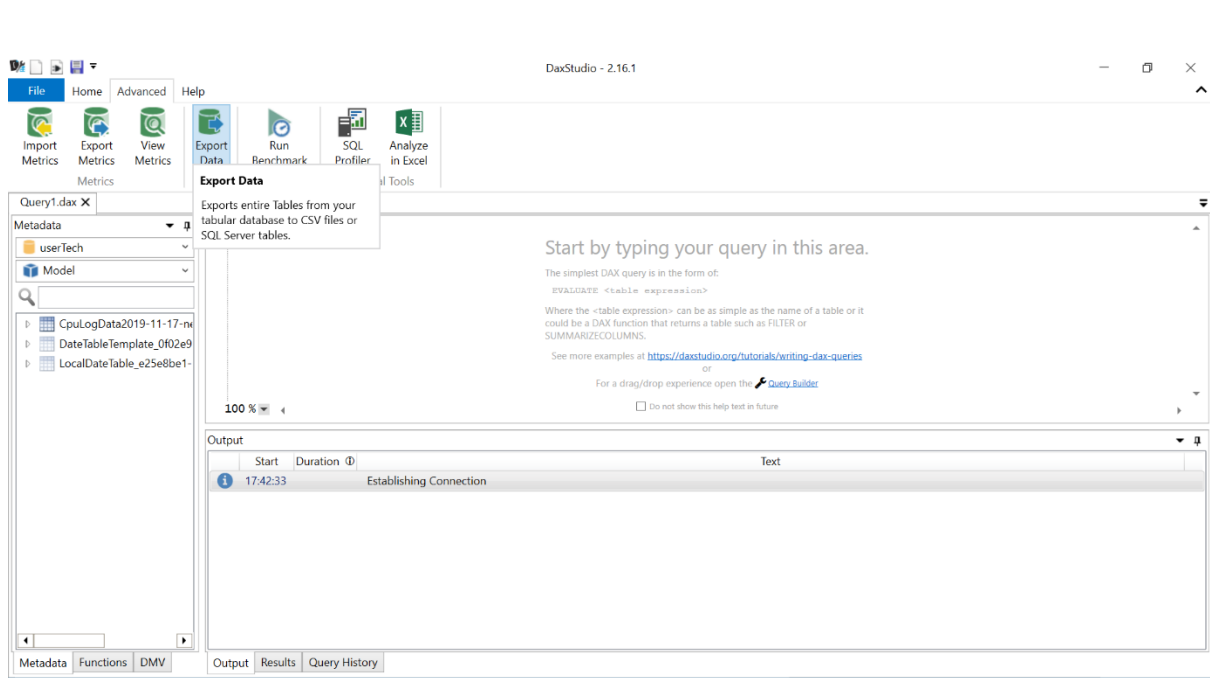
DaxStudio - 2.16.1

File Home Advanced Help

Import Metrics
Export Metrics
View Metrics
Metrics

Export Data

Run Benchmark

SQL Profiler

Analyze in Excel

al Tools

Export Data
Exports entire Tables from your tabular database to CSV files or SQL Server tables.

Query1.dax ×

Metadata

userTech

Model

CpuLogData2019-11-17-n
DateTableTemplate_0f02e9
LocalDateTable_e25e8be1-

Start by typing your query in this area.

The simplest DAX query is in the form of:

EVALUATE <table expression>

Where the <table expression> can be as simple as the name of a table or it could be a DAX function that returns a table such as FILTER or SUMMARIZECOLUMNS.

See more examples at https://daxstudio.org/tutorials/writing-dax-queries
or
For a drag/drop experience open the Query Builder

Do not show this help text in future

100 %

Output

| Start | Duration | Text |
|---|---|---|
| 17:42:33 | | Establishing Connection |

Metadata Functions DMV

Output Results Query History